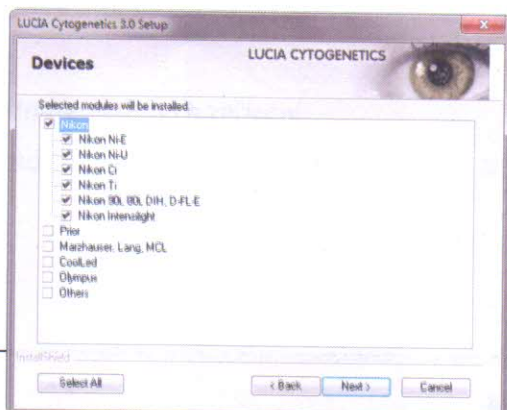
LUCIA Cytogenetics 3.0 Setup

Devices

LUCIA CYTOGENETICS

Selected modules will be installed.

Nikon
Nikon Ni-E
Nikon Ni-U
Nikon Ci
Nikon Ti
Nikon 90i, 80i, DIH, D-FL-E
Nikon Intensilight
Prior
Marzhauser, Lang, MCL
CoolLed
Olympus
Others

InstallShield

Select All

< Back

Next >

Cancel